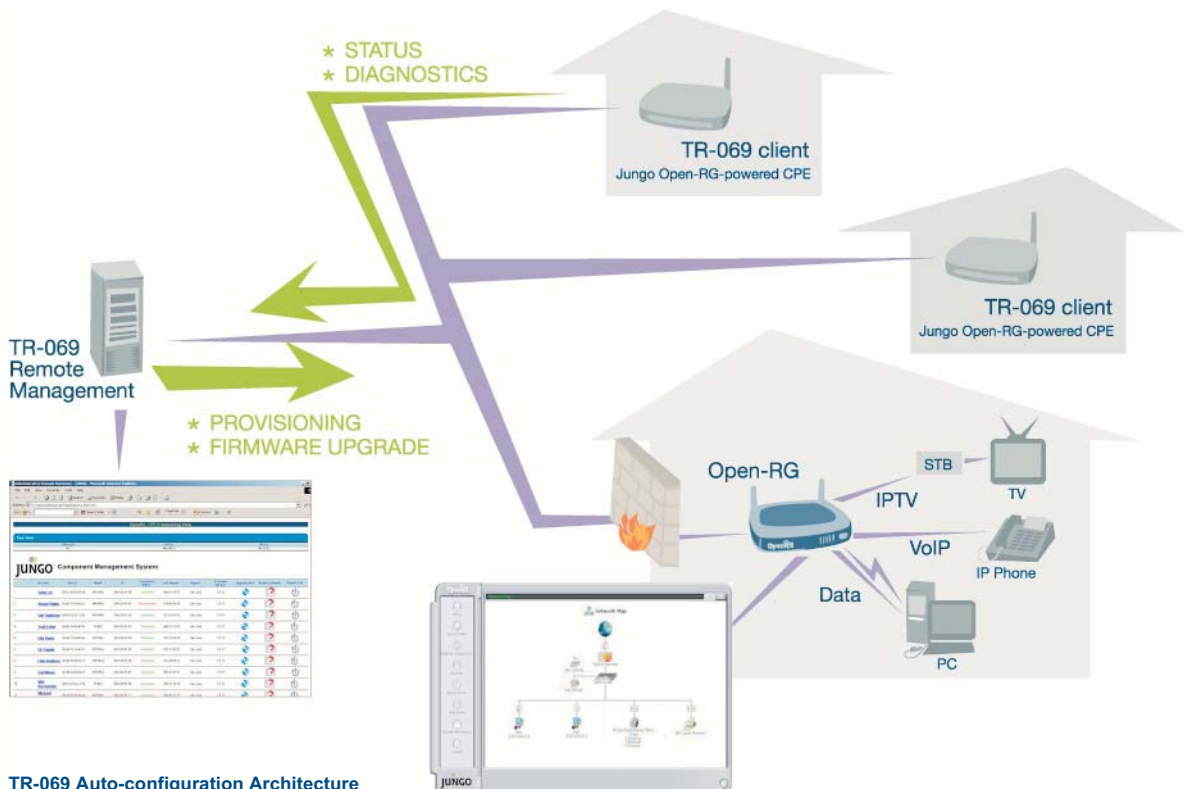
* STATUS
* DIAGNOSTICS

TR-069 client
Jungo Open-RG-powered CPE

TR-069 client
Jungo Open-RG-powered CPE

TR-069 Remote Management

* PROVISIONING
* FIRMWARE UPGRADE

JUNGO Component Management System

Open-RG

STB

TV

IPTV

VoIP

IP Phone

Data

PC

Network Map

JUNGO

TR-069 Auto-configuration Architecture